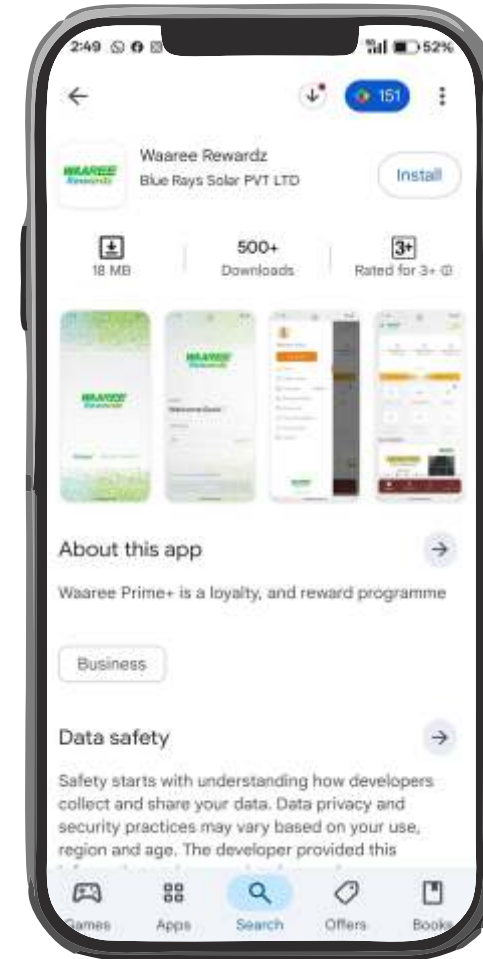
2:49 52%

151

Waaree Rewardz
Blue Rays Solar PVT LTD

Install

18 MB

500+
Downloads

3+
Rated for 3+ ⓘ

About this app

Waaree Prime+ is a loyalty, and reward programme

Business

Data safety

Safety starts with understanding how developers collect and share your data. Data privacy and security practices may vary based on your use, region and age. The developer provided this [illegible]

Games
Apps
Search
Offers
Books